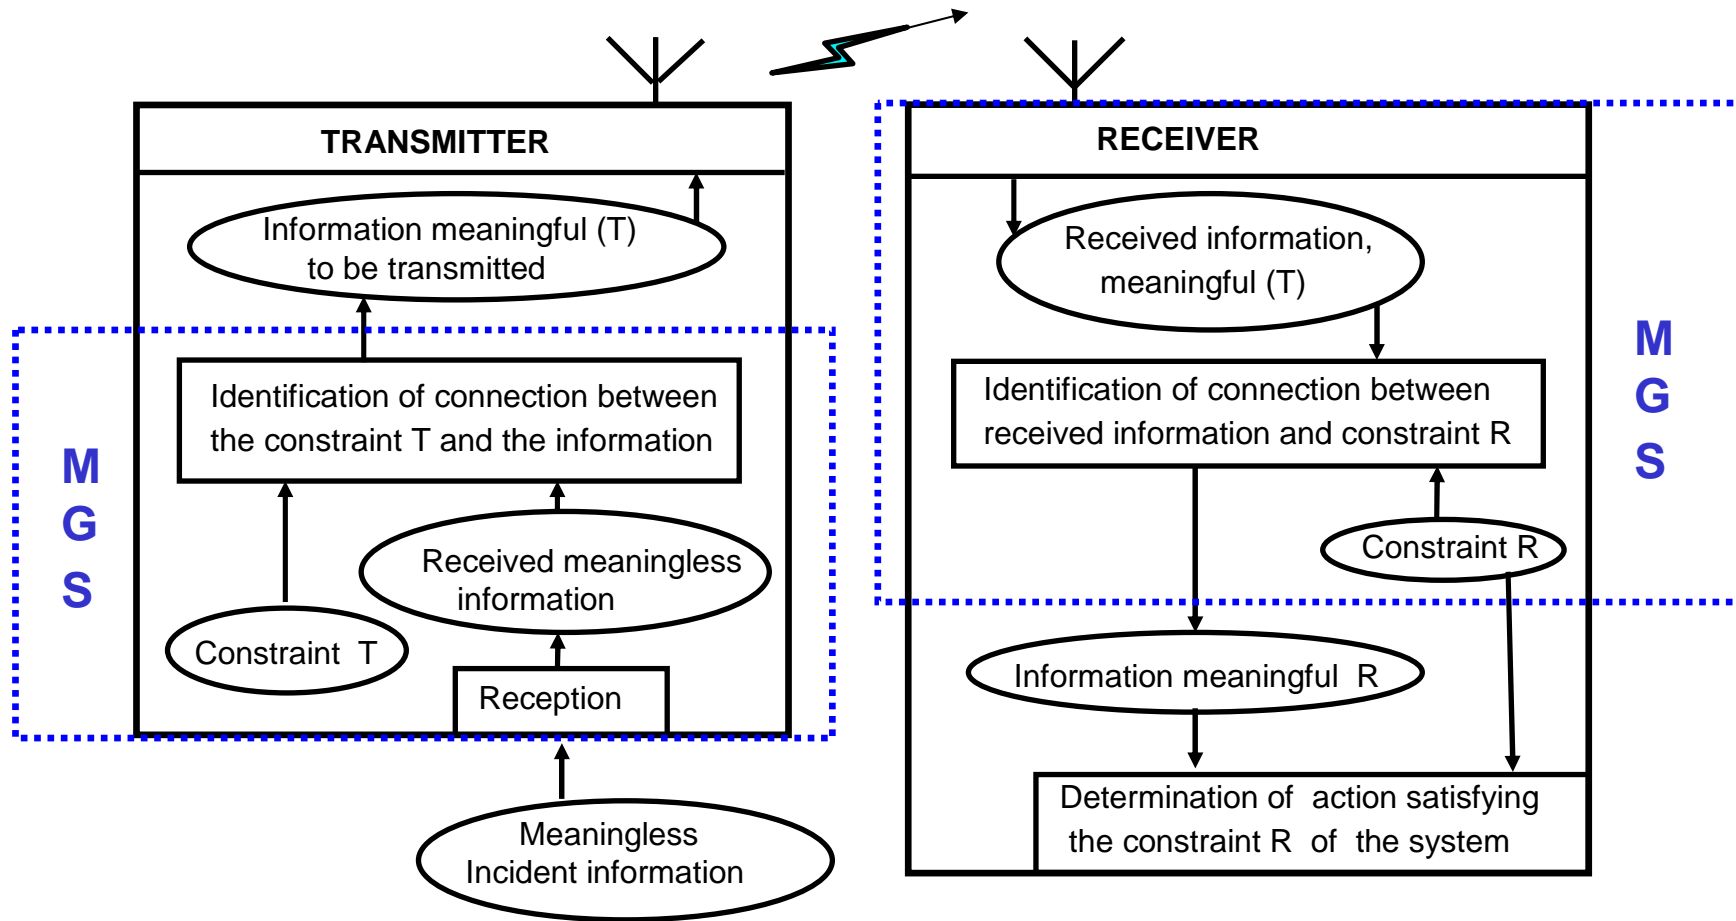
TRANSMITTER

Information meaningful (T) to be transmitted

Identification of connection between the constraint T and the information

M
G
S

Received meaningless information

Constraint T

Reception

Meaningless Incident information

RECEIVER

Received information, meaningful (T)

Identification of connection between received information and constraint R

M
G
S

Constraint R

Information meaningful R

Determination of action satisfying the constraint R of the system